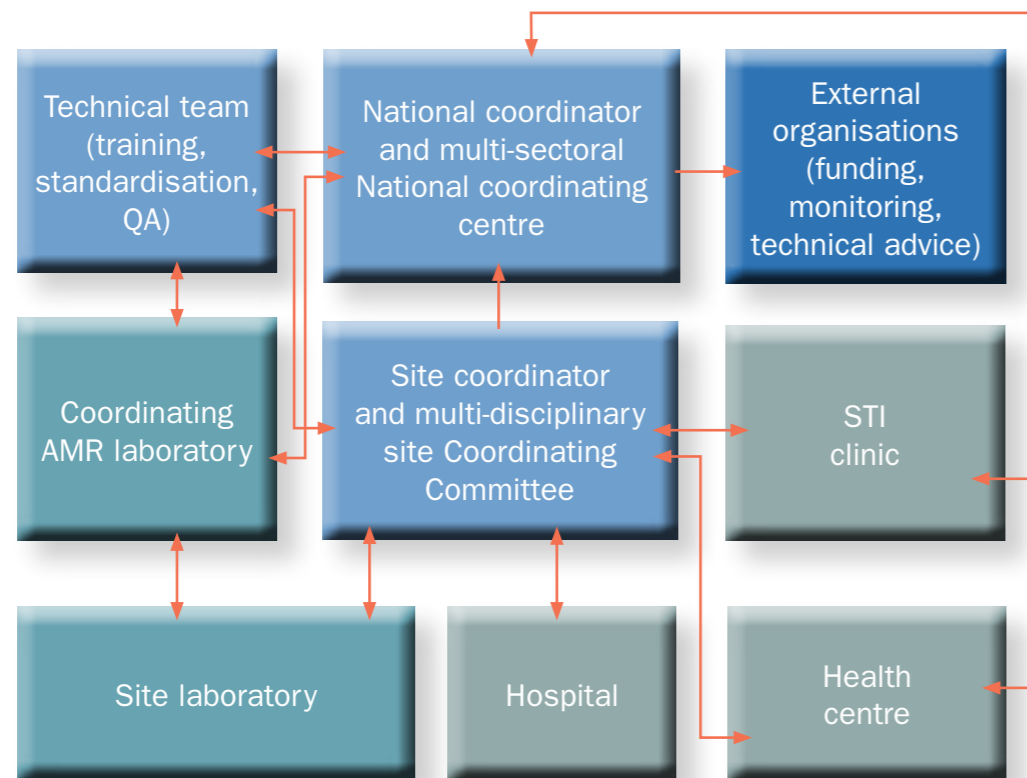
Technical team (training, standardisation, QA)

National coordinator and multi-sectoral National coordinating centre

External organisations (funding, monitoring, technical advice)

Coordinating AMR laboratory

Site coordinator and multi-disciplinary site Coordinating Committee

STI clinic

Site laboratory

Hospital

Health centre